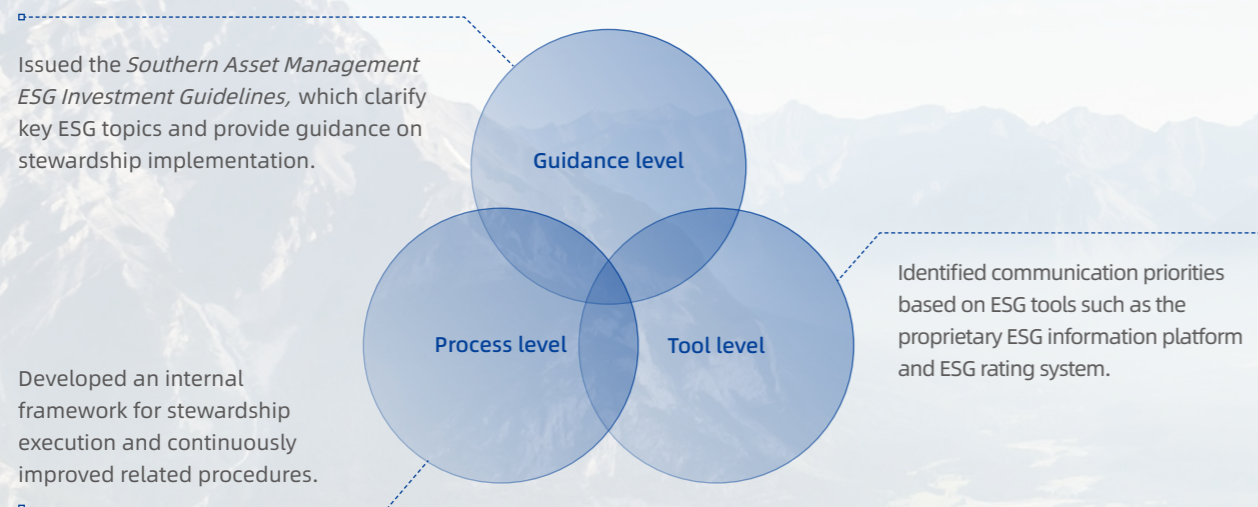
Issued the *Southern Asset Management ESG Investment Guidelines,* which clarify key ESG topics and provide guidance on stewardship implementation.

Guidance level

Process level

Tool level

Identified communication priorities based on ESG tools such as the proprietary ESG information platform and ESG rating system.

Developed an internal framework for stewardship execution and continuously improved related procedures.